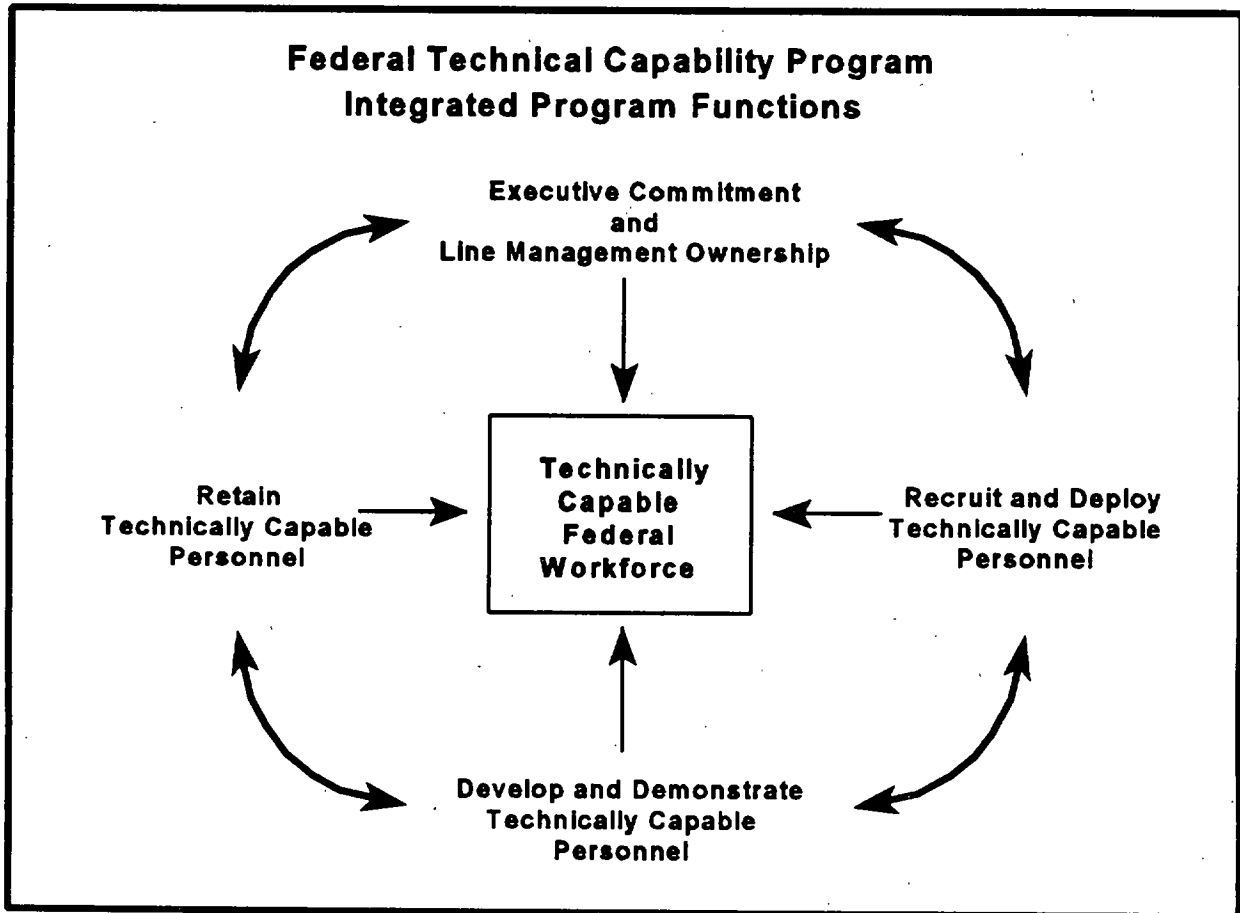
Federal Technical Capability Program
Integrated Program Functions

Executive Commitment
and
Line Management Ownership

Retain
Technically Capable
Personnel

Technically
Capable
Federal
Workforce

Recruit and Deploy
Technically Capable
Personnel

Develop and Demonstrate
Technically Capable
Personnel